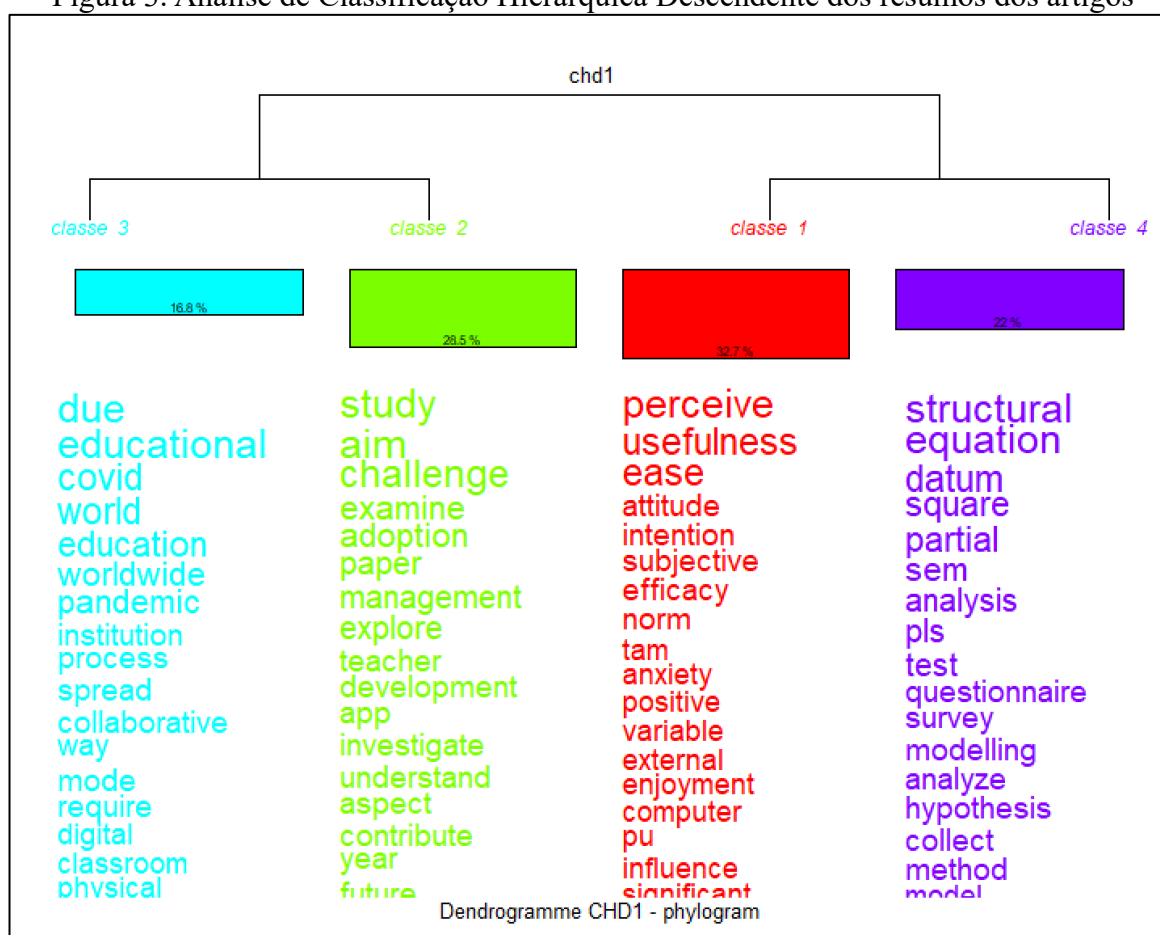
Figura 5: Análise de Classificação Hierárquica Descendente dos resumos dos artigos

chd1

classe 3

16,8 %

due
educational
covid
world
education
worldwide
pandemic
institution
process
spread
collaborative
way
mode
require
digital
classroom
physical

classe 2

28,5 %

study
aim
challenge
examine
adoption
paper
management
explore
teacher
development
app
investigate
understand
aspect
contribute
year
future

classe 1

32,7 %

perceive
usefulness
ease
attitude
intention
subjective
efficacy
norm
tam
anxiety
positive
variable
external
enjoyment
computer
pu
influence
significant

classe 4

22 %

structural
equation
datum
square
partial
sem
analysis
pls
test
questionnaire
survey
modelling
analyze
hypothesis
collect
method
model

Dendrogramme CHD1 - phylogram